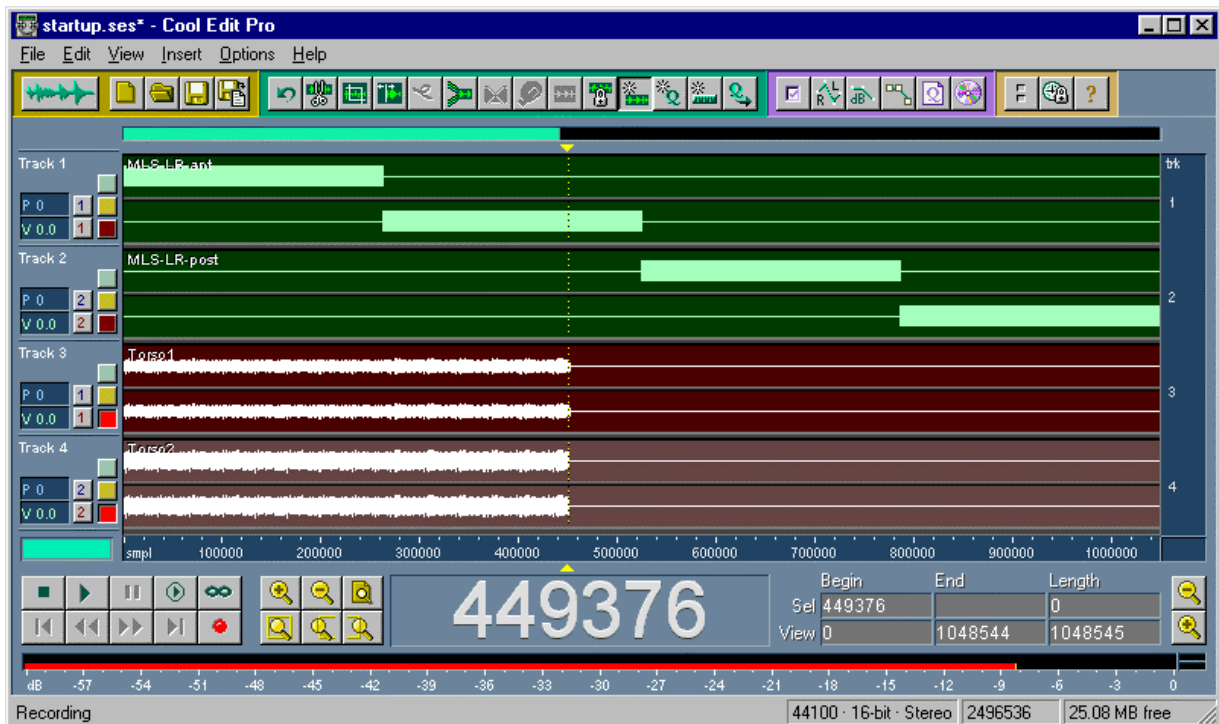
startup.ses* - Cool Edit Pro

File Edit View Insert Options Help

Track 1
P 0 1
V 0.0 1
MLS-LR-ant

Track 2
P 0 2
V 0.0 2
MLS-LR-post

Track 3
P 0 1
V 0.0 1
Torso1

Track 4
P 0 2
V 0.0 2
Torso2

trk
1
2
3
4

smpl 100000 200000 300000 400000 500000 600000 700000 800000 900000 1000000

449376

| | Begin | End | Length |
|---|---|---|---|
| Sel | 449376 | | 0 |
| View | 0 | 1048544 | 1048545 |

dB -57 -54 -51 -48 -45 -42 -39 -36 -33 -30 -27 -24 -21 -18 -15 -12 -9 -6 -3 0

Recording 44100 · 16-bit · Stereo 2496536 25.08 MB free